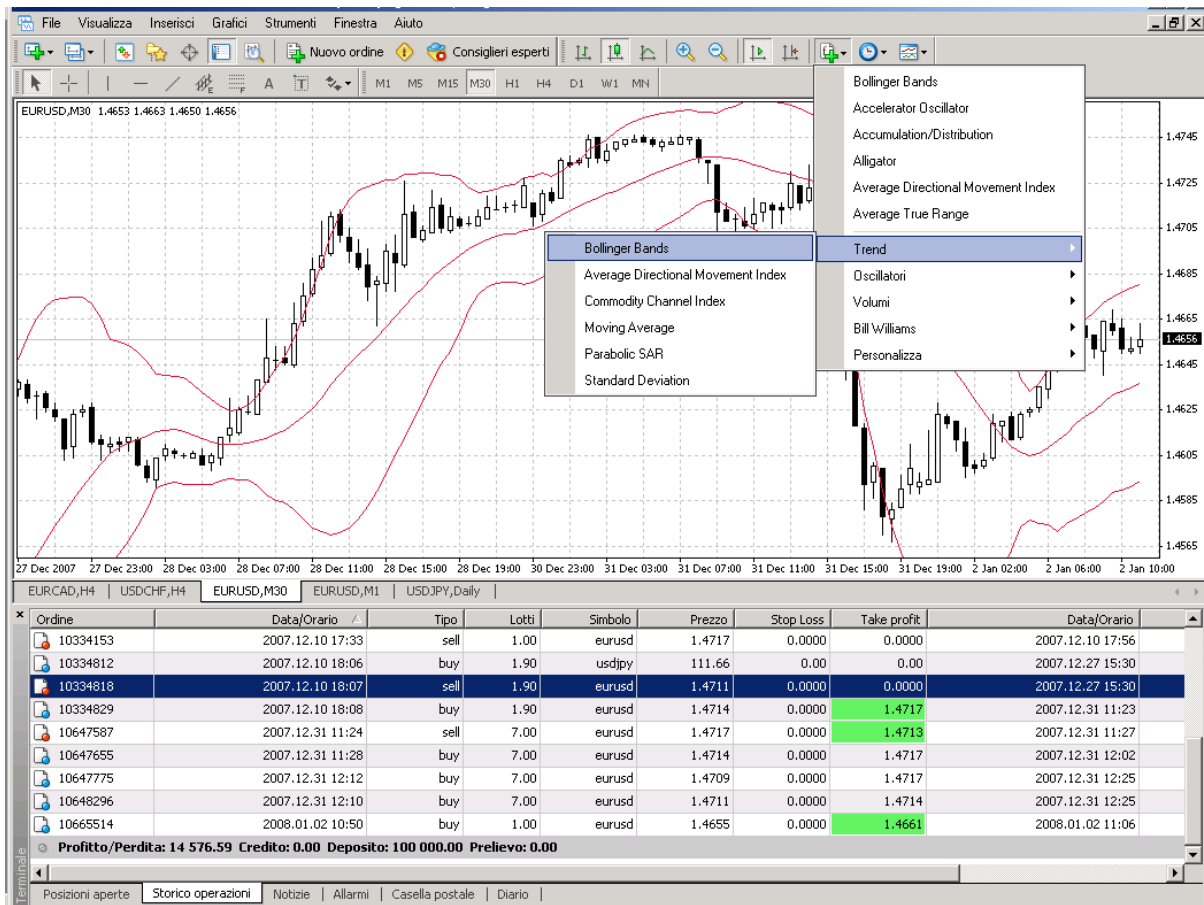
File Visualizza Inserisci Grafici Strumenti Finestra Aiuto

Nuovo ordine Consiglieri esperti

M1 M5 M15 M30 H1 H4 D1 W1 MN

EURUSD,M30 1.4653 1.4663 1.4650 1.4656

Bollinger Bands
Accelerator Oscillator
Accumulation/Distribution
Alligator
Average Directional Movement Index
Average True Range
Trend
Oscillatori
Volumi
Bill Williams
Personalizza

Bollinger Bands
Average Directional Movement Index
Commodity Channel Index
Moving Average
Parabolic SAR
Standard Deviation

1.4745
1.4725
1.4705
1.4685
1.4665
1.4656
1.4645
1.4625
1.4605
1.4585
1.4565

27 Dec 2007 27 Dec 23:00 28 Dec 03:00 28 Dec 07:00 28 Dec 11:00 28 Dec 15:00 28 Dec 19:00 30 Dec 23:00 31 Dec 03:00 31 Dec 07:00 31 Dec 11:00 31 Dec 15:00 31 Dec 19:00 2 Jan 02:00 2 Jan 06:00 2 Jan 10:00

EURCAD,H4 USDCHF,H4 EURUSD,M30 EURUSD,M1 USDJPY,Daily

| Ordine | Data/Orario | Tipo | Lotti | Simbolo | Prezzo | Stop Loss | Take profit | Data/Orario |
|---|---|---|---|---|---|---|---|---|
| 10334153 | 2007.12.10 17:33 | sell | 1.00 | eurusd | 1.4717 | 0.0000 | 0.0000 | 2007.12.10 17:56 |
| 10334812 | 2007.12.10 18:06 | buy | 1.90 | usdjpy | 111.66 | 0.00 | 0.00 | 2007.12.27 15:30 |
| 10334818 | 2007.12.10 18:07 | sell | 1.90 | eurusd | 1.4711 | 0.0000 | 0.0000 | 2007.12.27 15:30 |
| 10334829 | 2007.12.10 18:08 | buy | 1.90 | eurusd | 1.4714 | 0.0000 | 1.4717 | 2007.12.31 11:23 |
| 10647587 | 2007.12.31 11:24 | sell | 7.00 | eurusd | 1.4717 | 0.0000 | 1.4713 | 2007.12.31 11:27 |
| 10647655 | 2007.12.31 11:28 | buy | 7.00 | eurusd | 1.4714 | 0.0000 | 1.4717 | 2007.12.31 12:02 |
| 10647775 | 2007.12.31 12:12 | buy | 7.00 | eurusd | 1.4709 | 0.0000 | 1.4717 | 2007.12.31 12:25 |
| 10648296 | 2007.12.31 12:10 | buy | 7.00 | eurusd | 1.4711 | 0.0000 | 1.4714 | 2007.12.31 12:25 |
| 10665514 | 2008.01.02 10:50 | buy | 1.00 | eurusd | 1.4655 | 0.0000 | 1.4661 | 2008.01.02 11:06 |

Profitto/Perdita: 14 576.59 Credito: 0.00 Deposito: 100 000.00 Prelievo: 0.00

Terminale

Posizioni aperte | Storico operazioni | Notizie | Allarmi | Casella postale | Diario